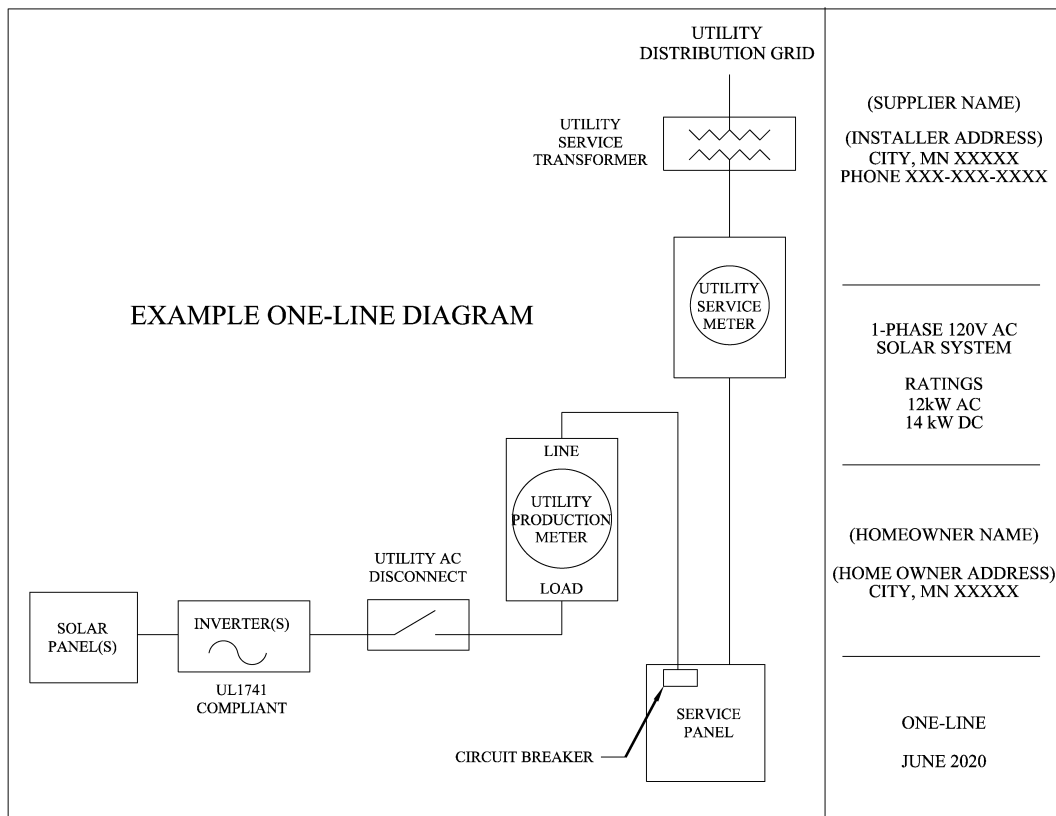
UTILITY
DISTRIBUTION GRID

UTILITY
SERVICE
TRANSFORMER

UTILITY
SERVICE
METER

EXAMPLE ONE-LINE DIAGRAM

LINE

UTILITY
PRODUCTION
METER

LOAD

UTILITY AC
DISCONNECT

SOLAR
PANEL(S)

INVERTER(S)

UL1741
COMPLIANT

SERVICE
PANEL

CIRCUIT BREAKER

(SUPPLIER NAME)

(INSTALLER ADDRESS)
CITY, MN XXXXX
PHONE XXX-XXX-XXXX

1-PHASE 120V AC
SOLAR SYSTEM

RATINGS
12kW AC
14 kW DC

(HOMEOWNER NAME)

(HOME OWNER ADDRESS)
CITY, MN XXXXX

ONE-LINE

JUNE 2020